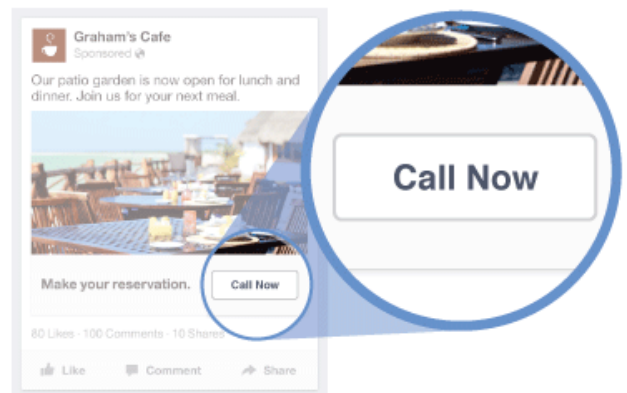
Graham's Cafe
Sponsored

Our patio garden is now open for lunch and dinner. Join us for your next meal.

Make your reservation.

Call Now

80 Likes · 100 Comments · 10 Shares

Like Comment Share

Call Now